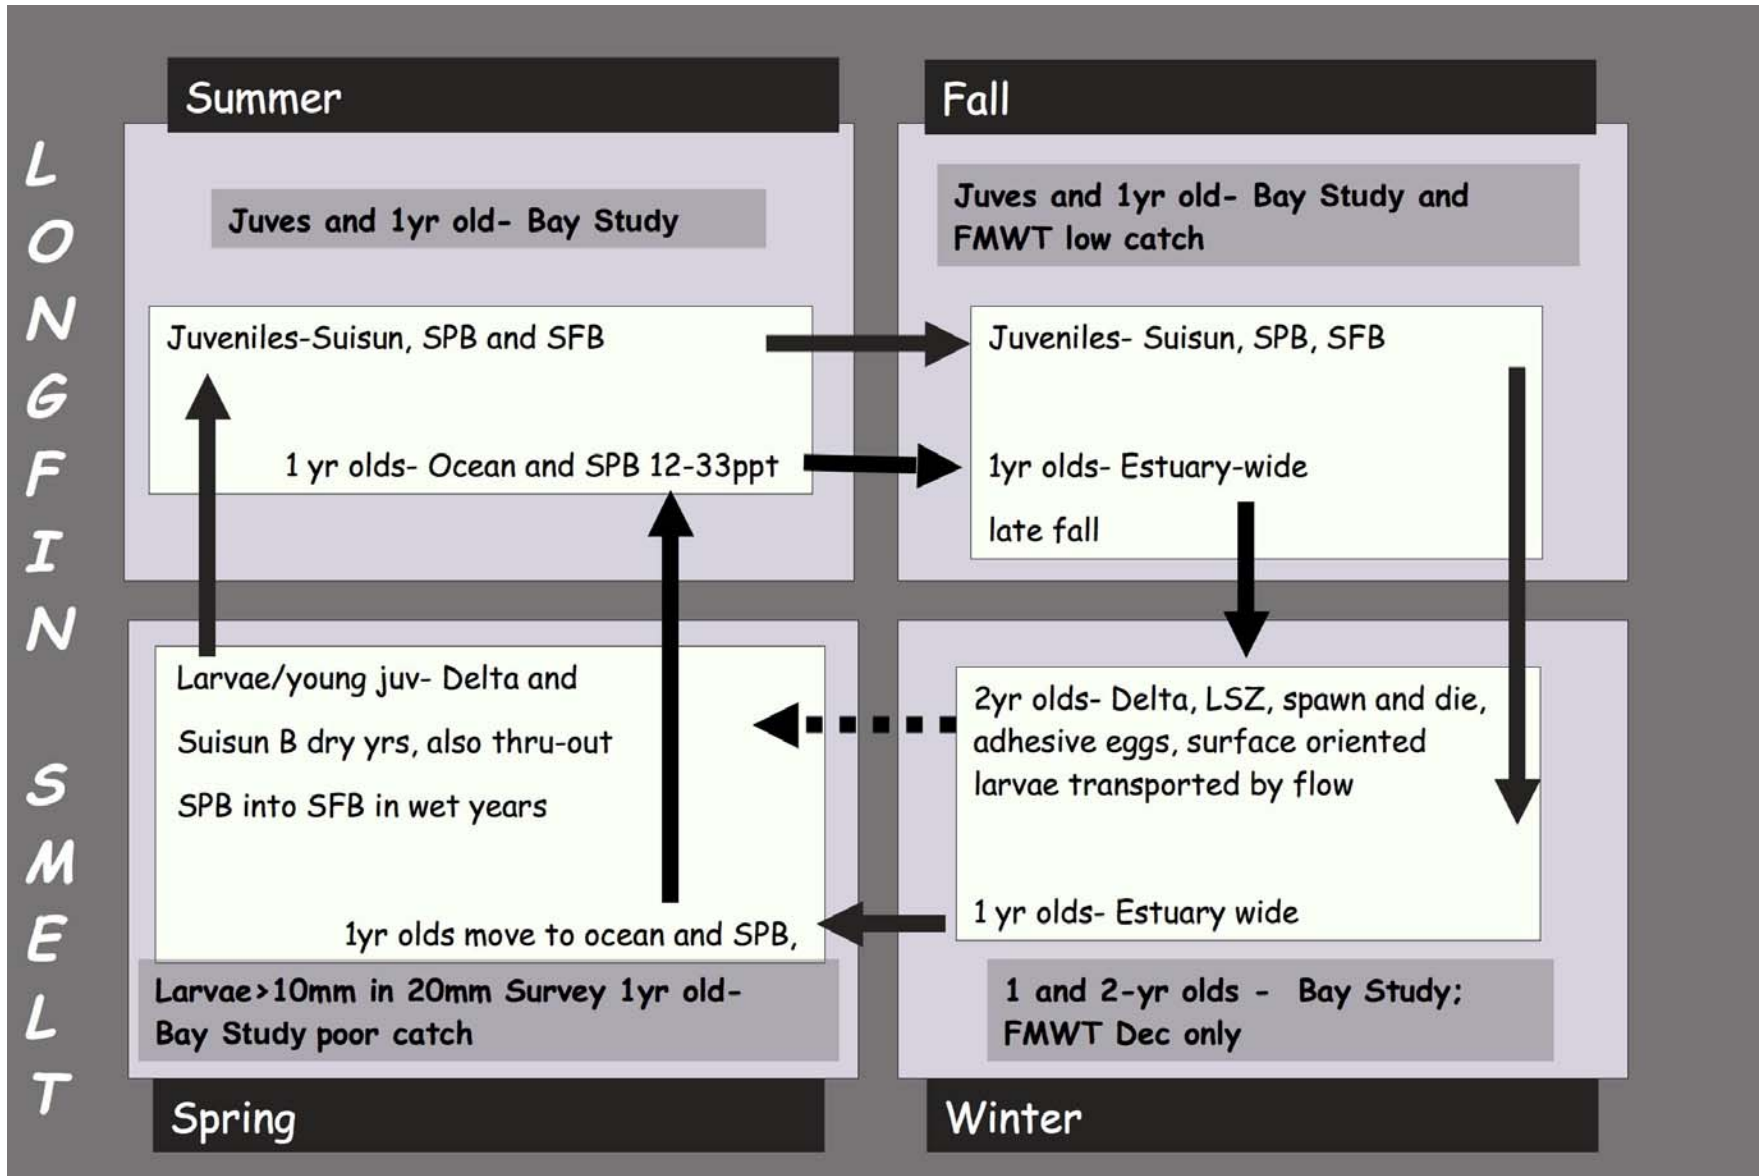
LONGFIN SMELT

Summer

Juves and 1yr old- Bay Study

Juveniles-Suisun, SPB and SFB

1 yr olds- Ocean and SPB 12-33ppt

Fall

Juves and 1yr old- Bay Study and FMWT low catch

Juveniles- Suisun, SPB, SFB

1yr olds- Estuary-wide

late fall

Larvae/young juv- Delta and Suisun B dry yrs, also thru-out SPB into SFB in wet years

1yr olds move to ocean and SPB,

Larvae>10mm in 20mm Survey 1yr old- Bay Study poor catch

Spring

2yr olds- Delta, LSZ, spawn and die, adhesive eggs, surface oriented larvae transported by flow

1 yr olds- Estuary wide

1 and 2-yr olds - Bay Study; FMWT Dec only

Winter